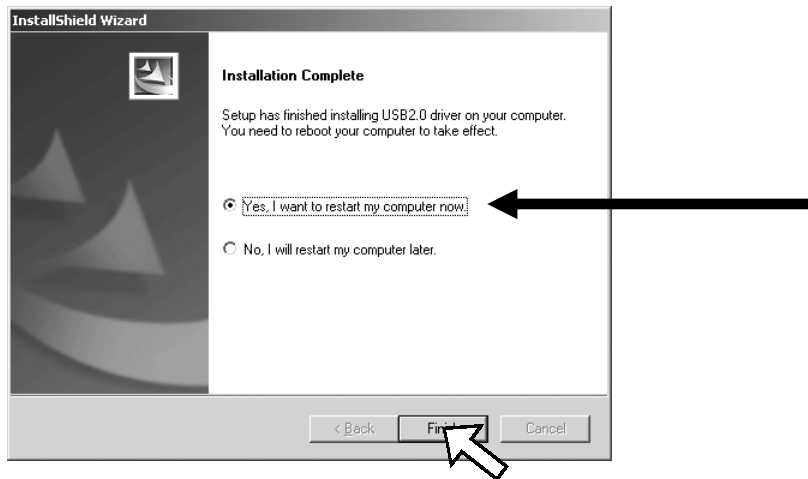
InstallShield Wizard

Installation Complete

Setup has finished installing USB2.0 driver on your computer. You need to reboot your computer to take effect.

Yes, I want to restart my computer now.

No, I will restart my computer later.

< Back

Fin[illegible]

Cancel